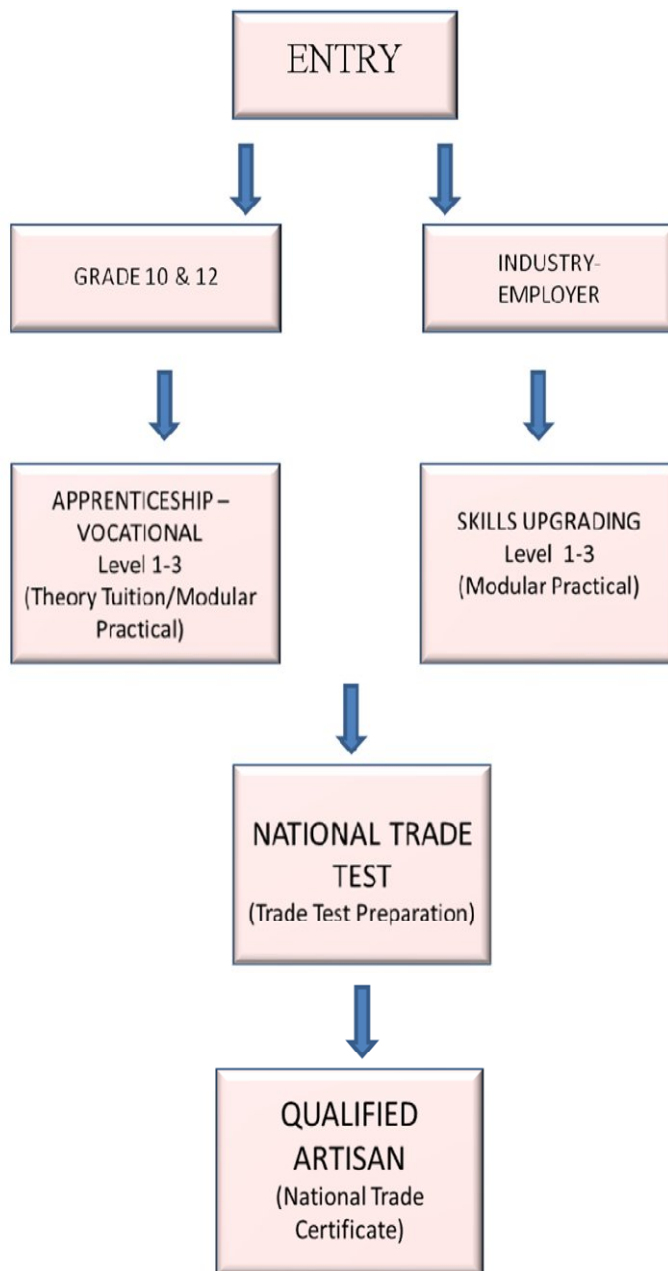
ENTRY

GRADE 10 & 12

INDUSTRY-EMPLOYER

APPRENTICESHIP – VOCATIONAL
Level 1-3
(Theory Tuition/Modular Practical)

SKILLS UPGRADING
Level 1-3
(Modular Practical)

NATIONAL TRADE TEST
(Trade Test Preparation)

QUALIFIED ARTISAN
(National Trade Certificate)